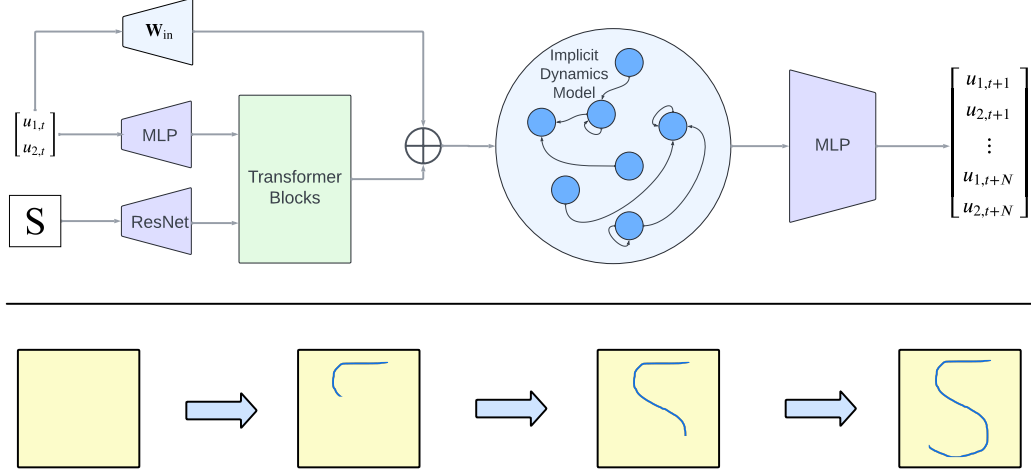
$\mathbf{W}_{\text{in}}$

$\begin{bmatrix} u_{1,t} \\ u_{2,t} \end{bmatrix}$

MLP

S

ResNet

Transformer Blocks

$\oplus$

Implicit Dynamics Model

MLP

$\begin{bmatrix} u_{1,t+1} \\ u_{2,t+1} \\ \vdots \\ u_{1,t+N} \\ u_{2,t+N} \end{bmatrix}$